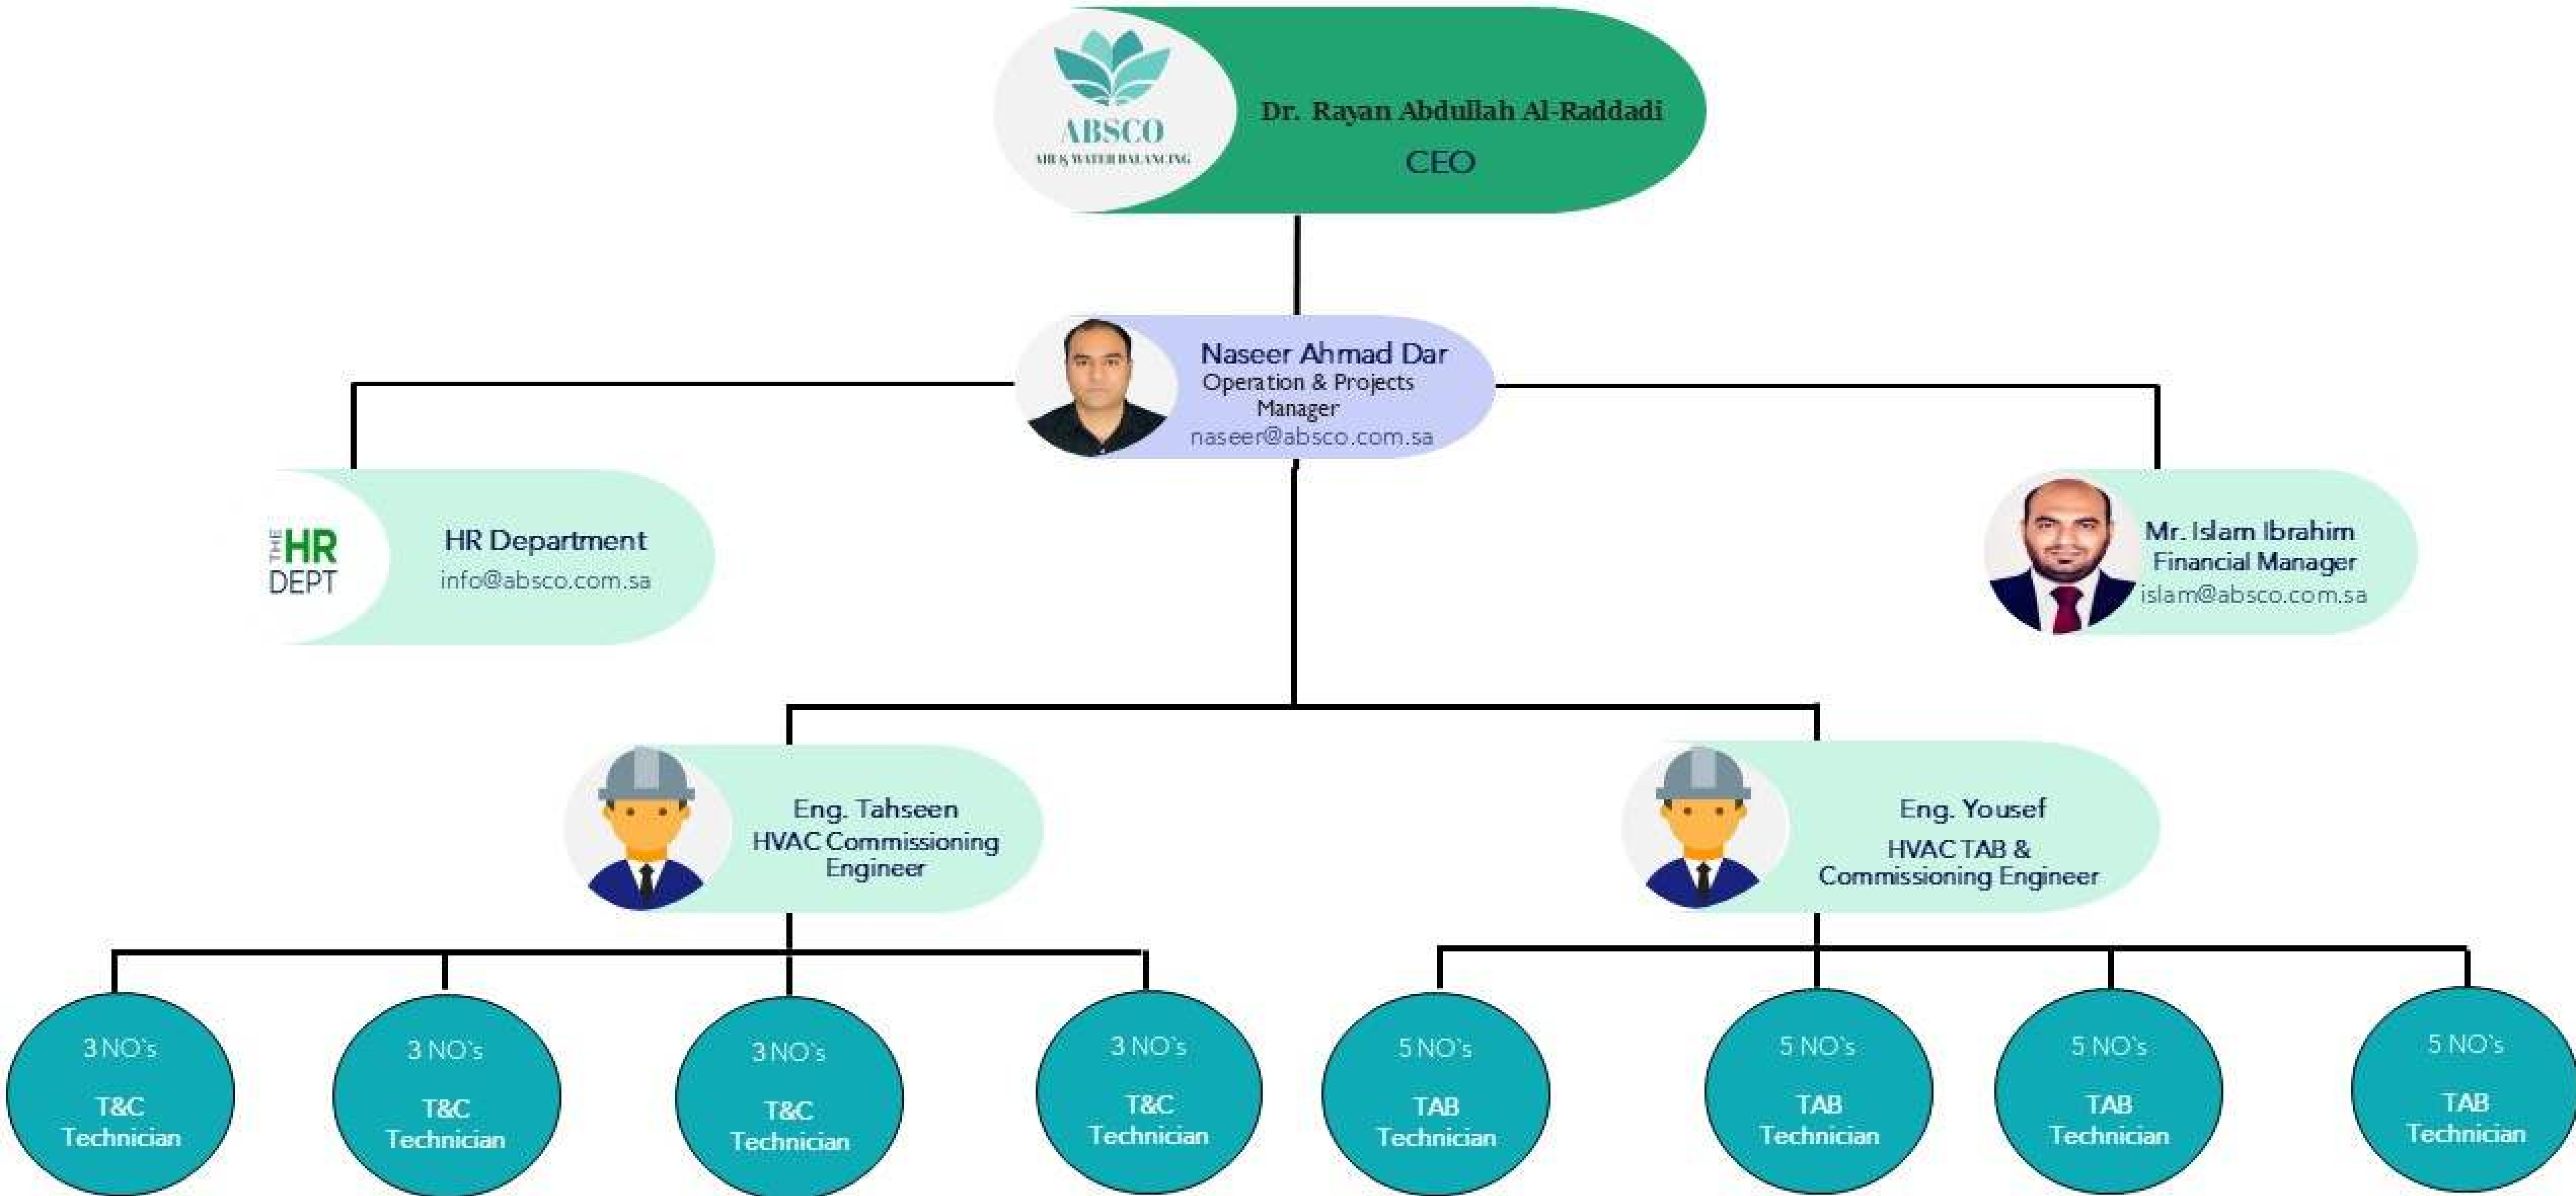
ABSCO
AIR & WATER BALANCING

Dr. Rayan Abdullah Al-Raddadi
CEO

Naseer Ahmad Dar
Operation & Projects Manager
naseer@absco.com.sa

THE HR DEPT

HR Department
info@absco.com.sa

Mr. Islam Ibrahim
Financial Manager
islam@absco.com.sa

Eng. Tahseen
HVAC Commissioning Engineer

Eng. Yousef
HVAC TAB & Commissioning Engineer

3 NO's
T&C Technician

3 NO's
T&C Technician

3 NO's
T&C Technician

3 NO's
T&C Technician

5 NO's
TAB Technician

5 NO's
TAB Technician

5 NO's
TAB Technician

5 NO's
TAB Technician